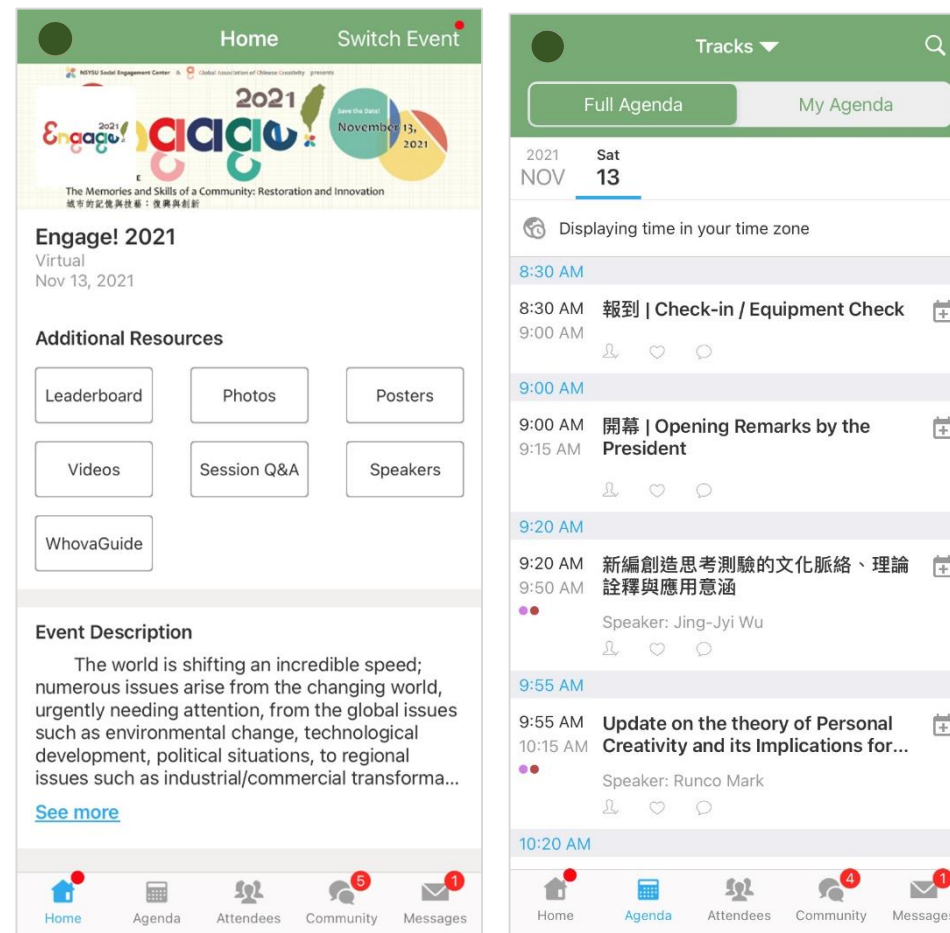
Home Switch Event

NSYSU Social Engagement Center & Global Association of Chinese Creativity presents

2021 Engage! Engage! Save the Date! November 13, 2021

The Memories and Skills of a Community: Restoration and Innovation
城市的記憶與技藝：復興與創新

Engage! 2021
Virtual
Nov 13, 2021

Additional Resources

Leaderboard
Photos
Posters
Videos
Session Q&A
Speakers
WhovaGuide

Event Description

The world is shifting an incredible speed; numerous issues arise from the changing world, urgently needing attention, from the global issues such as environmental change, technological development, political situations, to regional issues such as industrial/commercial transforma...

See more

Home Agenda Attendees Community 5 Messages 1

Tracks

Full Agenda My Agenda

2021 NOV Sat 13

Displaying time in your time zone

8:30 AM

8:30 AM 9:00 AM 報到 | Check-in / Equipment Check

9:00 AM

9:00 AM 9:15 AM 開幕 | Opening Remarks by the President

9:20 AM

9:20 AM 9:50 AM 新編創造思考測驗的文化脈絡、理論詮釋與應用意涵
Speaker: Jing-Jyi Wu

9:55 AM

9:55 AM 10:15 AM Update on the theory of Personal Creativity and its Implications for...
Speaker: Runco Mark

10:20 AM

Home Agenda Attendees Community 4 Messages 1